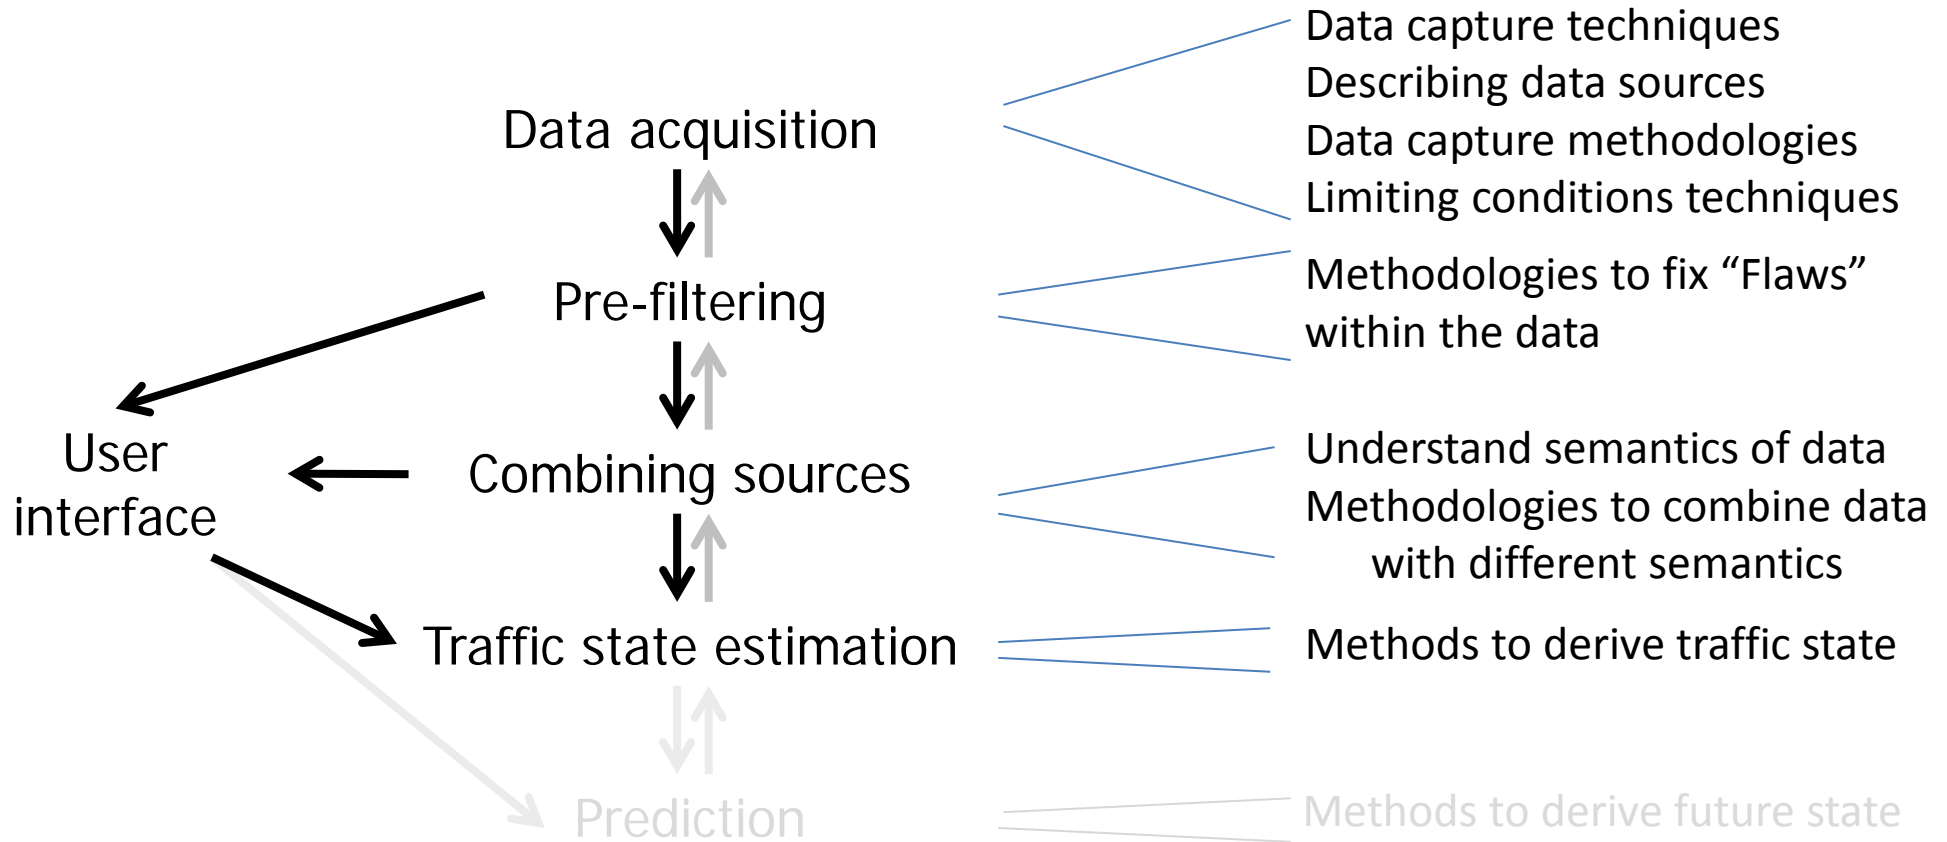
Data acquisition

Pre-filtering

User interface

Combining sources

Traffic state estimation

Prediction

Data capture techniques
Describing data sources
Data capture methodologies
Limiting conditions techniques

Methodologies to fix “Flaws” within the data

Understand semantics of data
Methodologies to combine data with different semantics

Methods to derive traffic state

Methods to derive future state